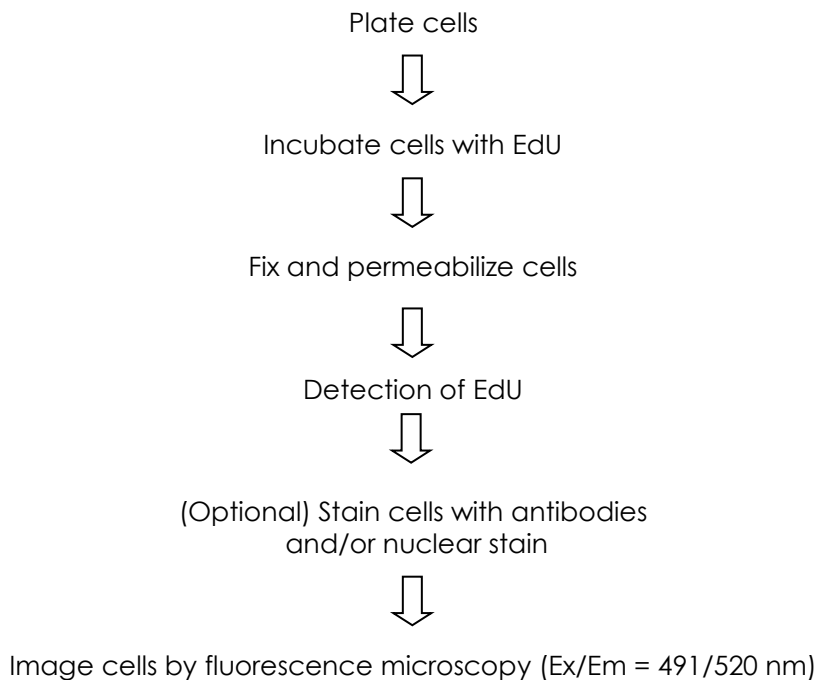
Plate cells

Incubate cells with EdU

Fix and permeabilize cells

Detection of EdU

(Optional) Stain cells with antibodies and/or nuclear stain

Image cells by fluorescence microscopy (Ex/Em = 491/520 nm)